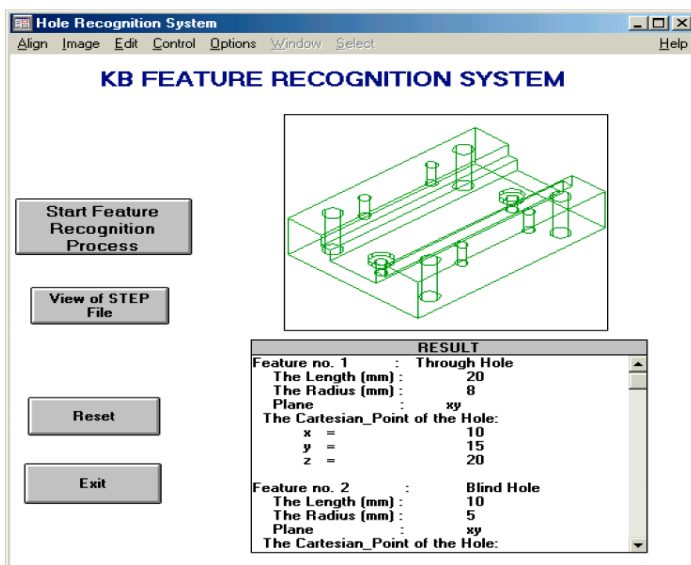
Hole Recognition System

Align Image Edit Control Options Window Select Help

KB FEATURE RECOGNITION SYSTEM

Start Feature Recognition Process

View of STEP File

Reset

Exit

RESULT

Feature no. 1 : Through Hole
The Length (mm) : 20
The Radius (mm) : 8
Plane : xy
The Cartesian_Point of the Hole:
x = 10
y = 15
z = 20

Feature no. 2 : Blind Hole
The Length (mm) : 10
The Radius (mm) : 5
Plane : xy
The Cartesian_Point of the Hole: